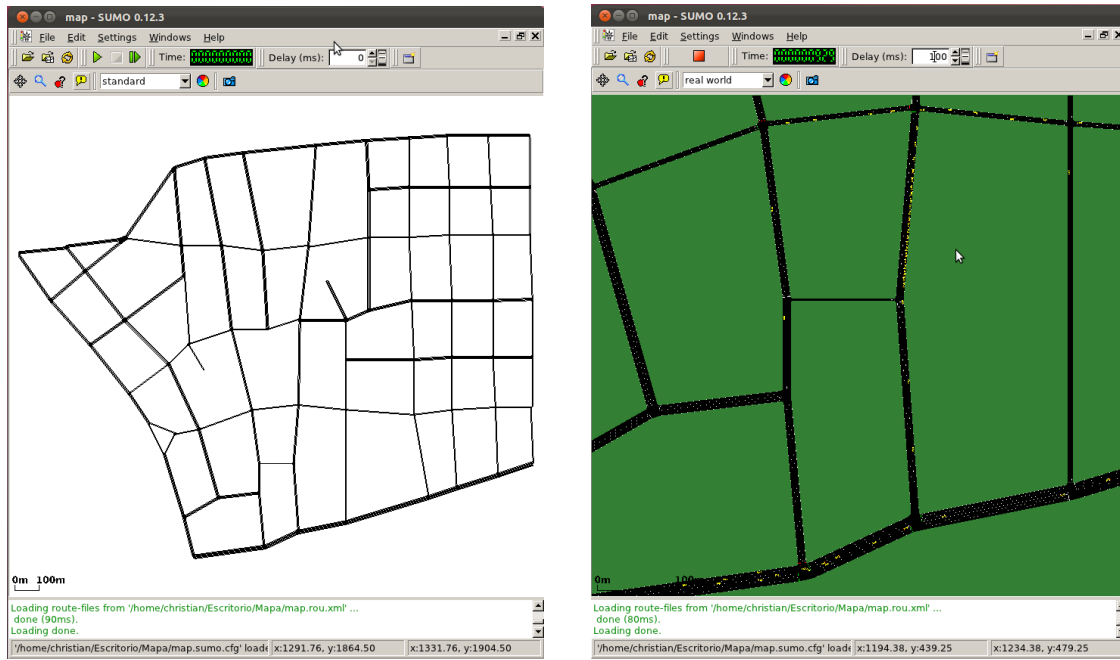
map - SUMO 0.12.3

File Edit Settings Windows Help

Time: 00000000 Delay (ms): 0

standard

0m 100m

Loading route-files from '/home/christian/Escritorio/Mapa/map.rou.xml' ...
done (90ms).
Loading done.

'/home/christian/Escritorio/Mapa/map.sumo.cfg' loade x:1291.76, y:1864.50 x:1331.76, y:1904.50

map - SUMO 0.12.3

File Edit Settings Windows Help

Time: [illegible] Delay (ms): 100

real world

0m 100

Loading route-files from '/home/christian/Escritorio/Mapa/map.rou.xml' ...
done (80ms).
Loading done.

'/home/christian/Escritorio/Mapa/map.sumo.cfg' loade x:1194.38, y:439.25 x:1234.38, y:479.25